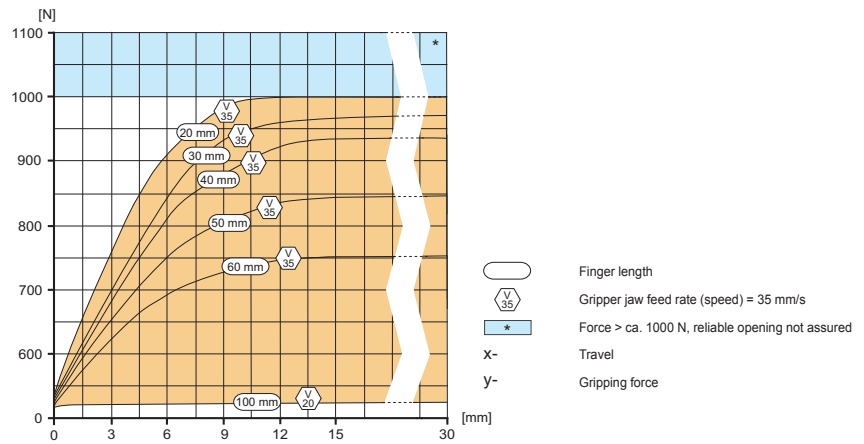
[N]
1100
1000
900
800
700
600
500
0
*
V 35
20 mm
V 35
30 mm
V 35
40 mm
V 35
50 mm
V 35
60 mm
V 20
100 mm
0
3
6
9
12
15
30
[mm]

Finger length
V 35 Gripper jaw feed rate (speed) = 35 mm/s
* Force > ca. 1000 N, reliable opening not assured
x- Travel
y- Gripping force